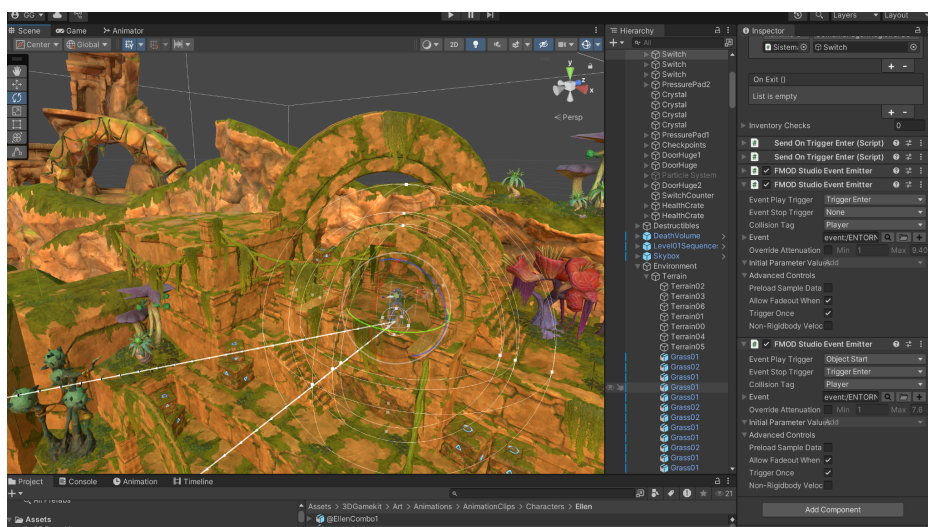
GG
Layers
Layout
Scene
Game
Animator
Center
Global
2D
Persp
Hierarchy
All
Switch
Switch
Switch
PressurePad2
Crystal
Crystal
Crystal
Crystal
PressurePad1
Checkpoints
DoorHuge1
DoorHuge
Particle System
DoorHuge2
SwitchCounter
HealthCrate
HealthCrate
Destructibles
DeathVolume
Level01Sequencer
Skybox
Environment
Terrain
Terrain02
Terrain03
Terrain06
Terrain01
Terrain00
Terrain04
Terrain05
Grass01
Grass02
Grass01
Grass01
Grass01
Grass02
Grass02
Grass01
Grass01
Grass02
Grass01
Grass01
Inspector
System
Switch
On Exit ()
List is empty
Inventory Checks
0
Send On Trigger Enter (Script)
Send On Trigger Enter (Script)
FMOD Studio Event Emitter
FMOD Studio Event Emitter
Event Play Trigger
Trigger Enter
Event Stop Trigger
None
Collision Tag
Player
Event
event:/ENTORN
Override Attenuation
Min
1
Max
9.40
Initial Parameter Values
Add
Advanced Controls
Preload Sample Data
Allow Fadeout When
Trigger Once
Non-Rigidbody Veloc
FMOD Studio Event Emitter
Event Play Trigger
Object Start
Event Stop Trigger
Trigger Enter
Collision Tag
Player
Event
event:/ENTORN
Override Attenuation
Min
1
Max
7.6
Initial Parameter Values
Add
Advanced Controls
Preload Sample Data
Allow Fadeout When
Trigger Once
Non-Rigidbody Veloc
Add Component
Project
Console
Animation
Timeline
All Prefabs
Assets
Assets > 3DGamekit > Art > Animations > AnimationClips > Characters > Ellen
@EllenCombo1
21